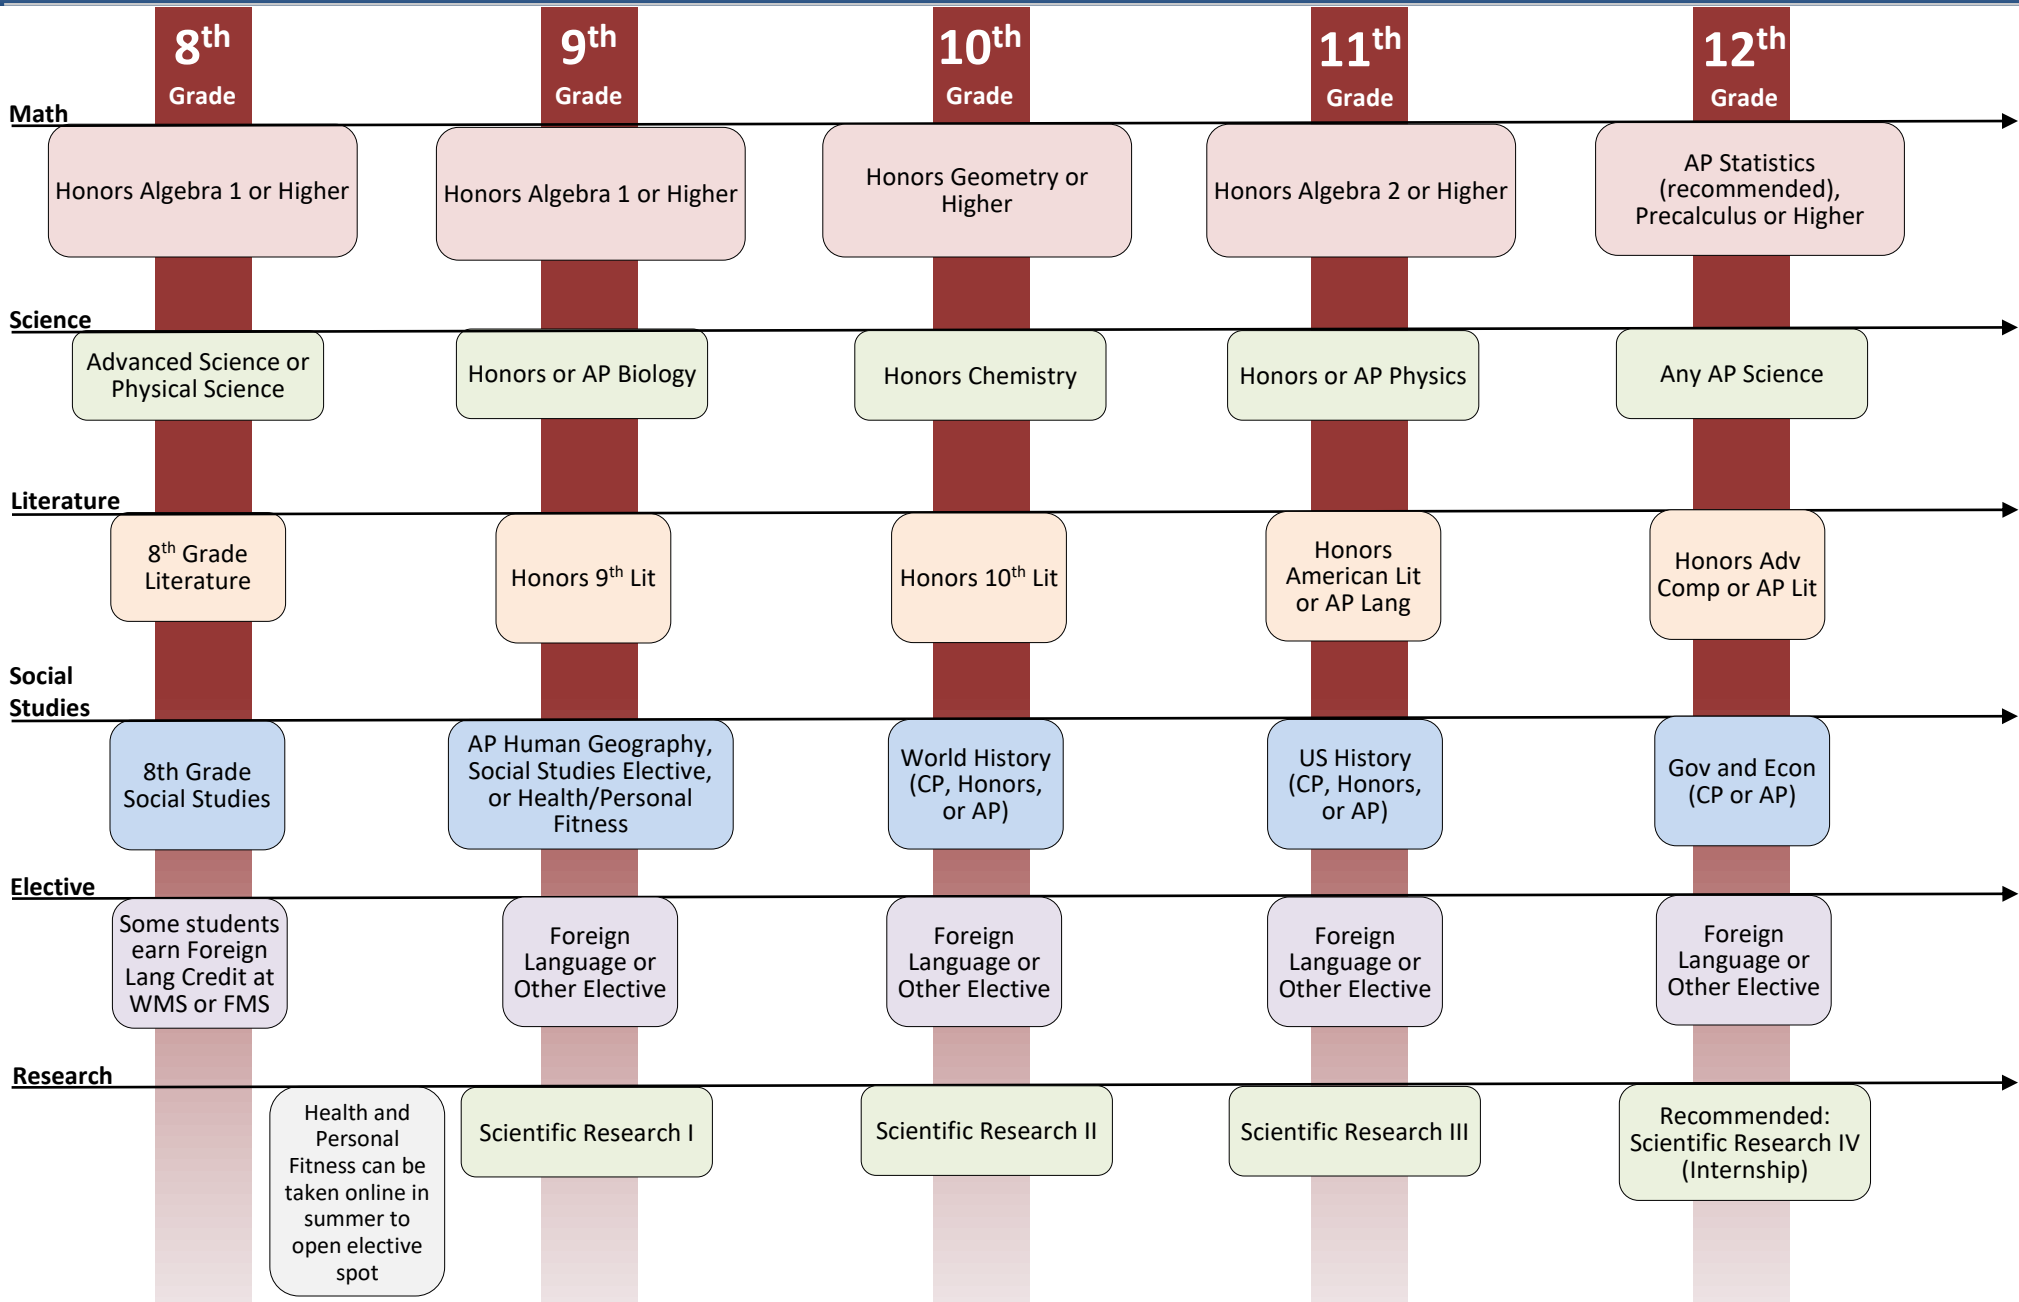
$8^{th}$ Grade

$9^{th}$ Grade

$10^{th}$ Grade

$11^{th}$ Grade

$12^{th}$ Grade

Math

Honors Algebra 1 or Higher

Honors Algebra 1 or Higher

Honors Geometry or Higher

Honors Algebra 2 or Higher

AP Statistics (recommended), Precalculus or Higher

Science

Advanced Science or Physical Science

Honors or AP Biology

Honors Chemistry

Honors or AP Physics

Any AP Science

Literature

$8^{th}$ Grade Literature

Honors $9^{th}$ Lit

Honors $10^{th}$ Lit

Honors American Lit or AP Lang

Honors Adv Comp or AP Lit

Social Studies

8th Grade Social Studies

AP Human Geography, Social Studies Elective, or Health/Personal Fitness

World History (CP, Honors, or AP)

US History (CP, Honors, or AP)

Gov and Econ (CP or AP)

Elective

Some students earn Foreign Lang Credit at WMS or FMS

Foreign Language or Other Elective

Foreign Language or Other Elective

Foreign Language or Other Elective

Foreign Language or Other Elective

Research

Health and Personal Fitness can be taken online in summer to open elective spot

Scientific Research I

Scientific Research II

Scientific Research III

Recommended: Scientific Research IV (Internship)